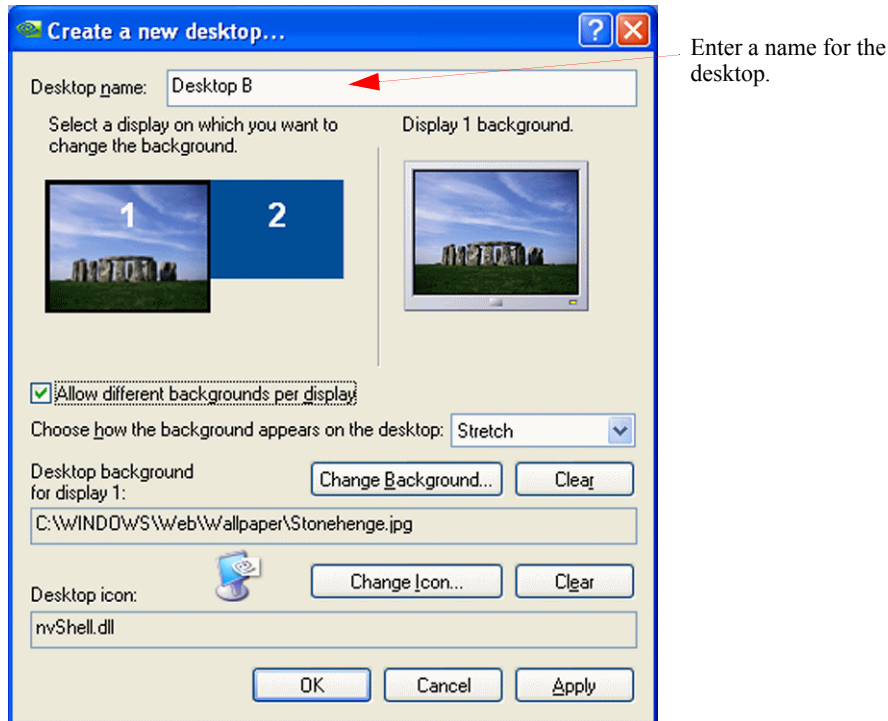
Create a new desktop...

Desktop name: Desktop B

Enter a name for the desktop.

Select a display on which you want to change the background.

Display 1 background.

1

2

Allow different backgrounds per display

Choose how the background appears on the desktop: Stretch

Desktop background for display 1:

Change Background...

Clear

C:\WINDOWS\Web\Wallpaper\Stonehenge.jpg

Desktop icon:

Change Icon...

Clear

nvShell.dll

OK

Cancel

Apply